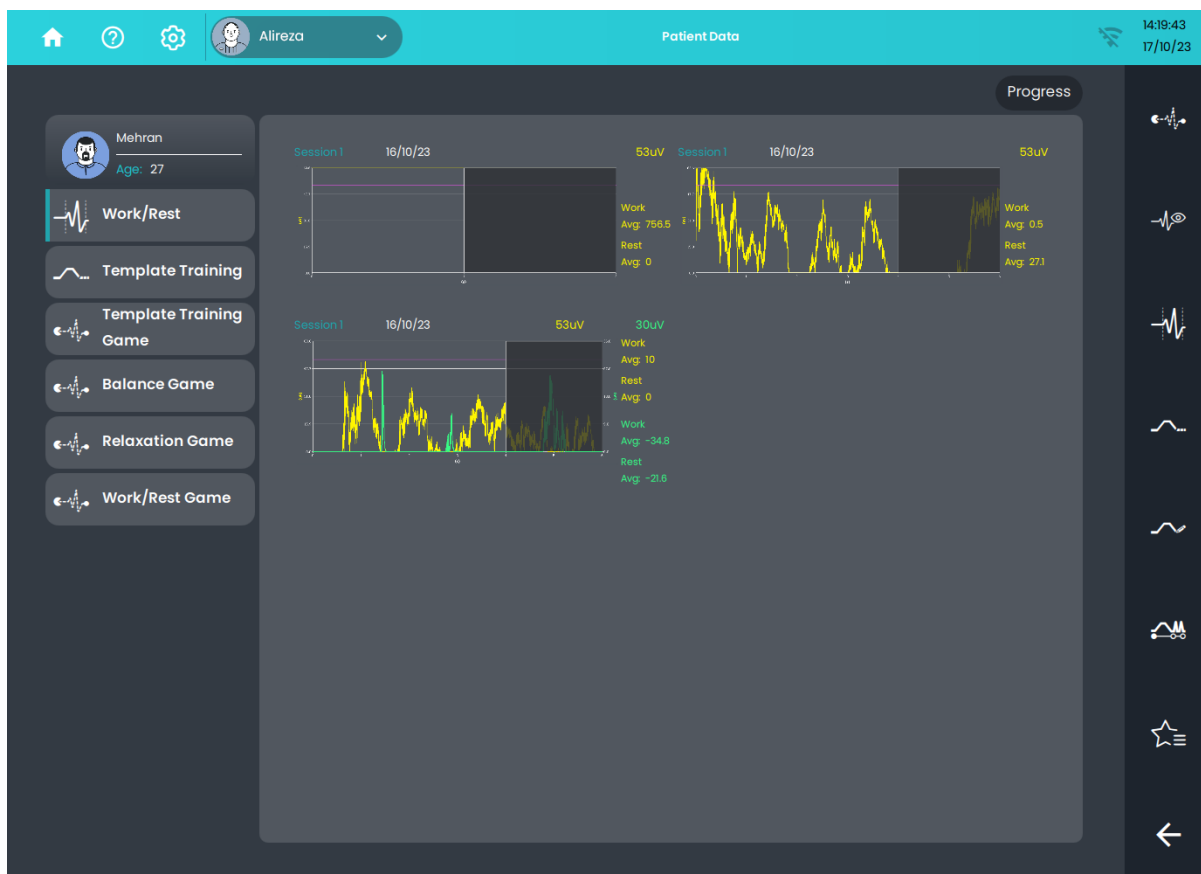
Alireza

Patient Data

14:19:43
17/10/23

Progress

Mehran
Age: 27

Work/Rest

Template Training

Template Training Game

Balance Game

Relaxation Game

Work/Rest Game

Session 1 16/10/23 53uV
Work
Avg: 756.5
Rest
Avg: 0

Session 1 16/10/23 53uV
Work
Avg: 0.5
Rest
Avg: 27.1

Session 1 16/10/23 53uV 30uV
Work
Avg: 10
Rest
Avg: 0
Work
Avg: -34.8
Rest
Avg: -21.6